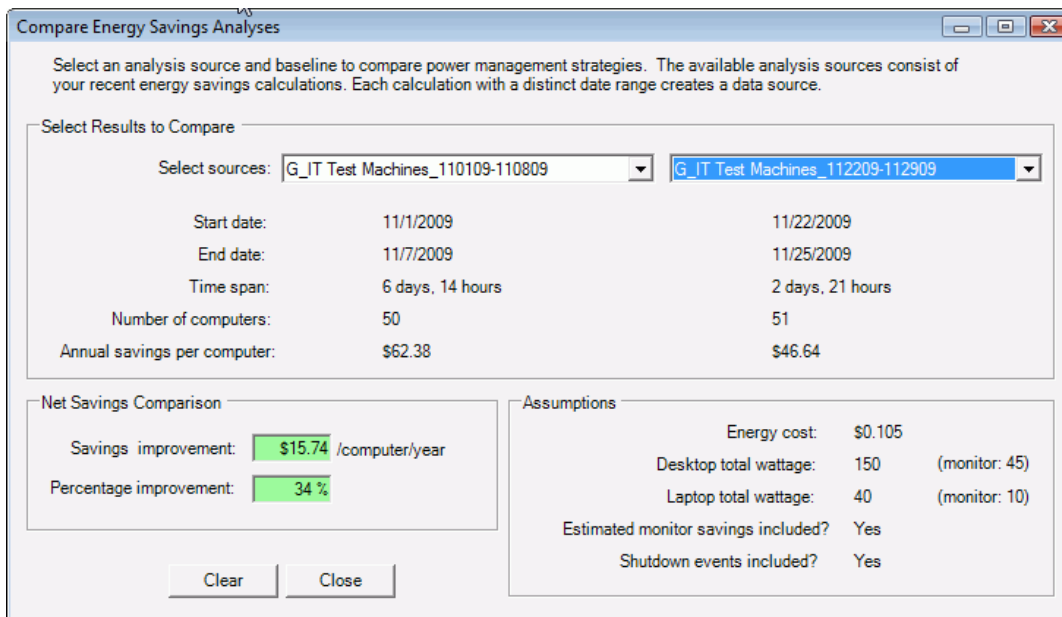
Compare Energy Savings Analyses

Select an analysis source and baseline to compare power management strategies. The available analysis sources consist of your recent energy savings calculations. Each calculation with a distinct date range creates a data source.

Select Results to Compare

Select sources: G_IT Test Machines_110109-110809 G_IT Test Machines_112209-112909

| | | |
|---|---|---|
| Start date: | 11/1/2009 | 11/22/2009 |
| End date: | 11/7/2009 | 11/25/2009 |
| Time span: | 6 days, 14 hours | 2 days, 21 hours |
| Number of computers: | 50 | 51 |
| Annual savings per computer: | \$62.38 | \$46.64 |

Net Savings Comparison

Savings improvement: \$15.74 /computer/year

Percentage improvement: 34 %

Assumptions

Energy cost: \$0.105

Desktop total wattage: 150 (monitor: 45)

Laptop total wattage: 40 (monitor: 10)

Estimated monitor savings included? Yes

Shutdown events included? Yes

Clear Close